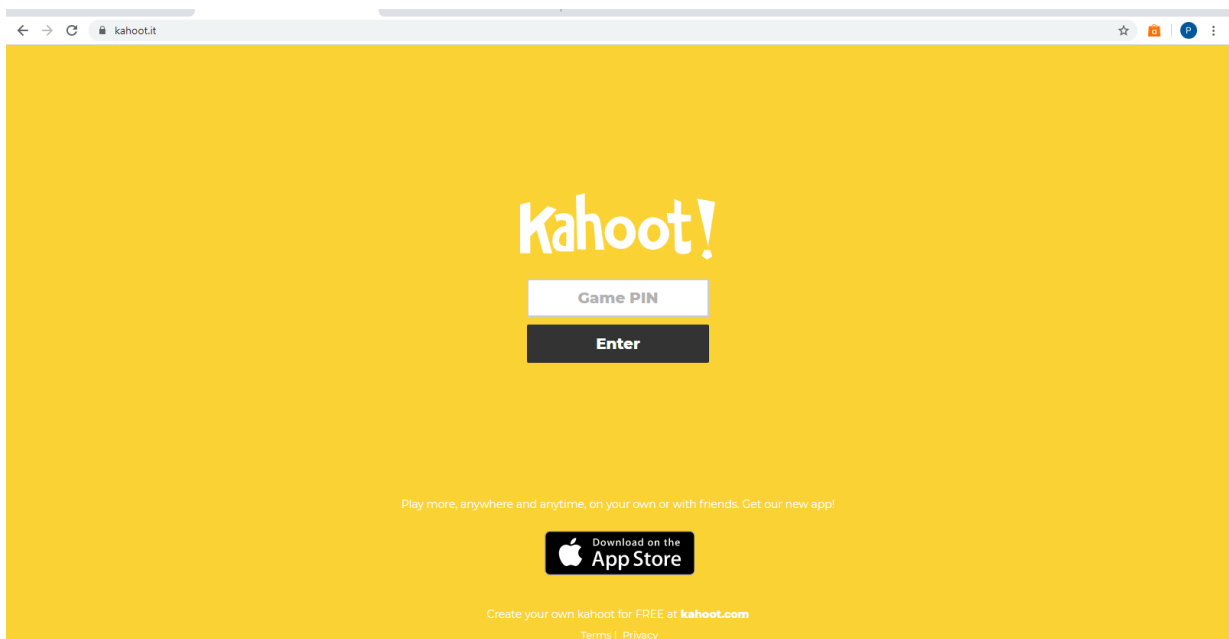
kahoot.it

P

Kahoot!

Game PIN

Enter

Play more, anywhere and anytime, on your own or with friends. Get our new app!

Download on the App Store

Create your own kahoot for FREE at **kahoot.com**

Terms | Privacy